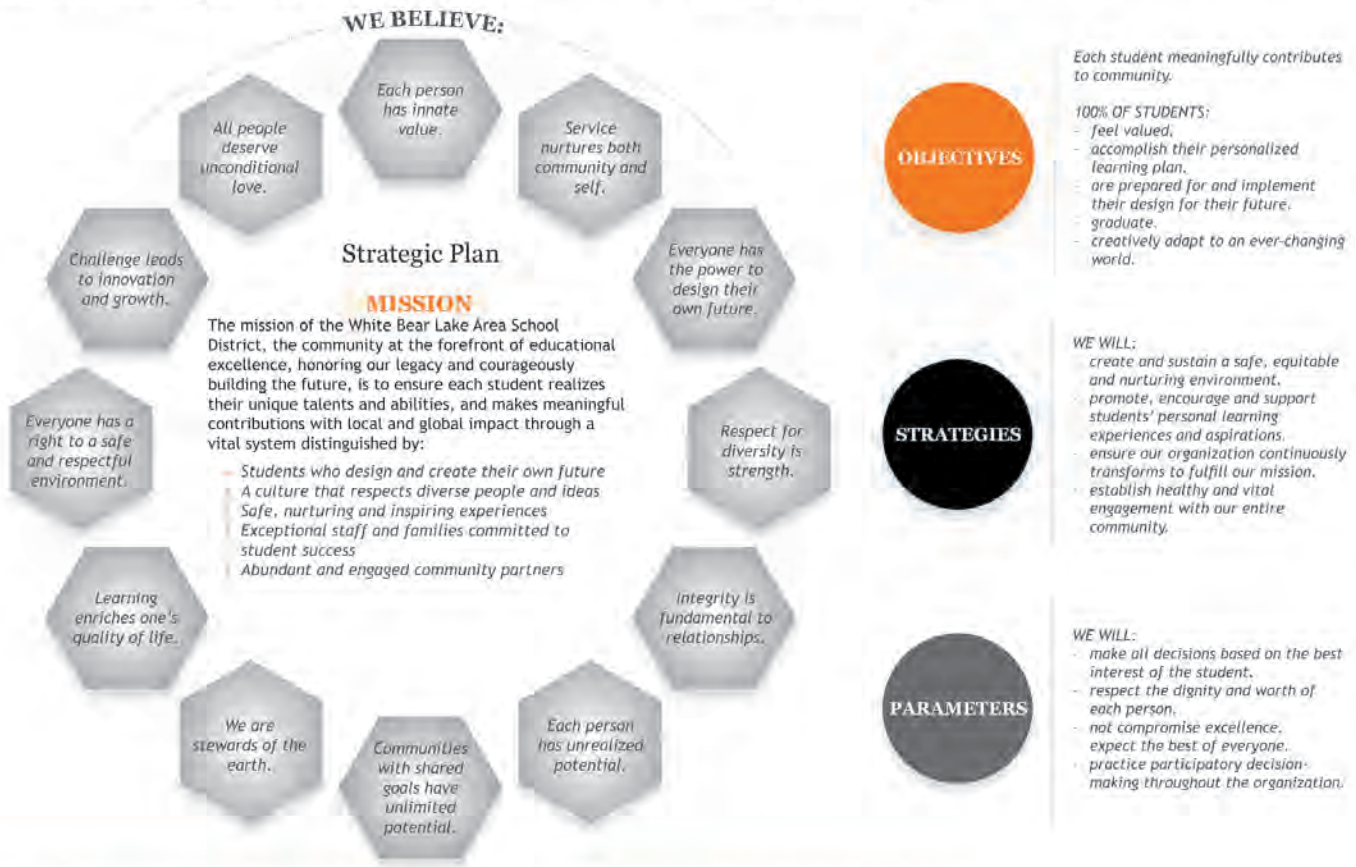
WE BELIEVE:

Each person has innate value.

Service nurtures both community and self.

Everyone has the power to design their own future.

Respect for diversity is strength.

Integrity is fundamental to relationships.

Each person has unrealized potential.

Communities with shared goals have unlimited potential.

We are stewards of the earth.

Learning enriches one's quality of life.

Everyone has a right to a safe and respectful environment.

Challenge leads to innovation and growth.

All people deserve unconditional love.

Strategic Plan

MISSION

The mission of the White Bear Lake Area School District, the community at the forefront of educational excellence, honoring our legacy and courageously building the future, is to ensure each student realizes their unique talents and abilities, and makes meaningful contributions with local and global impact through a vital system distinguished by:

- Students who design and create their own future
- A culture that respects diverse people and ideas
- Safe, nurturing and inspiring experiences
- Exceptional staff and families committed to student success
- Abundant and engaged community partners

OBJECTIVES

Each student meaningfully contributes to community.

100% OF STUDENTS:
- feel valued.
- accomplish their personalized learning plan.
- are prepared for and implement their design for their future.
- graduate.
- creatively adapt to an ever-changing world.

STRATEGIES

WE WILL:
- create and sustain a safe, equitable and nurturing environment.
- promote, encourage and support students' personal learning experiences and aspirations.
- ensure our organization continuously transforms to fulfill our mission.
- establish healthy and vital engagement with our entire community.

PARAMETERS

WE WILL:
- make all decisions based on the best interest of the student.
- respect the dignity and worth of each person.
- not compromise excellence. expect the best of everyone.
- practice participatory decision-making throughout the organization.